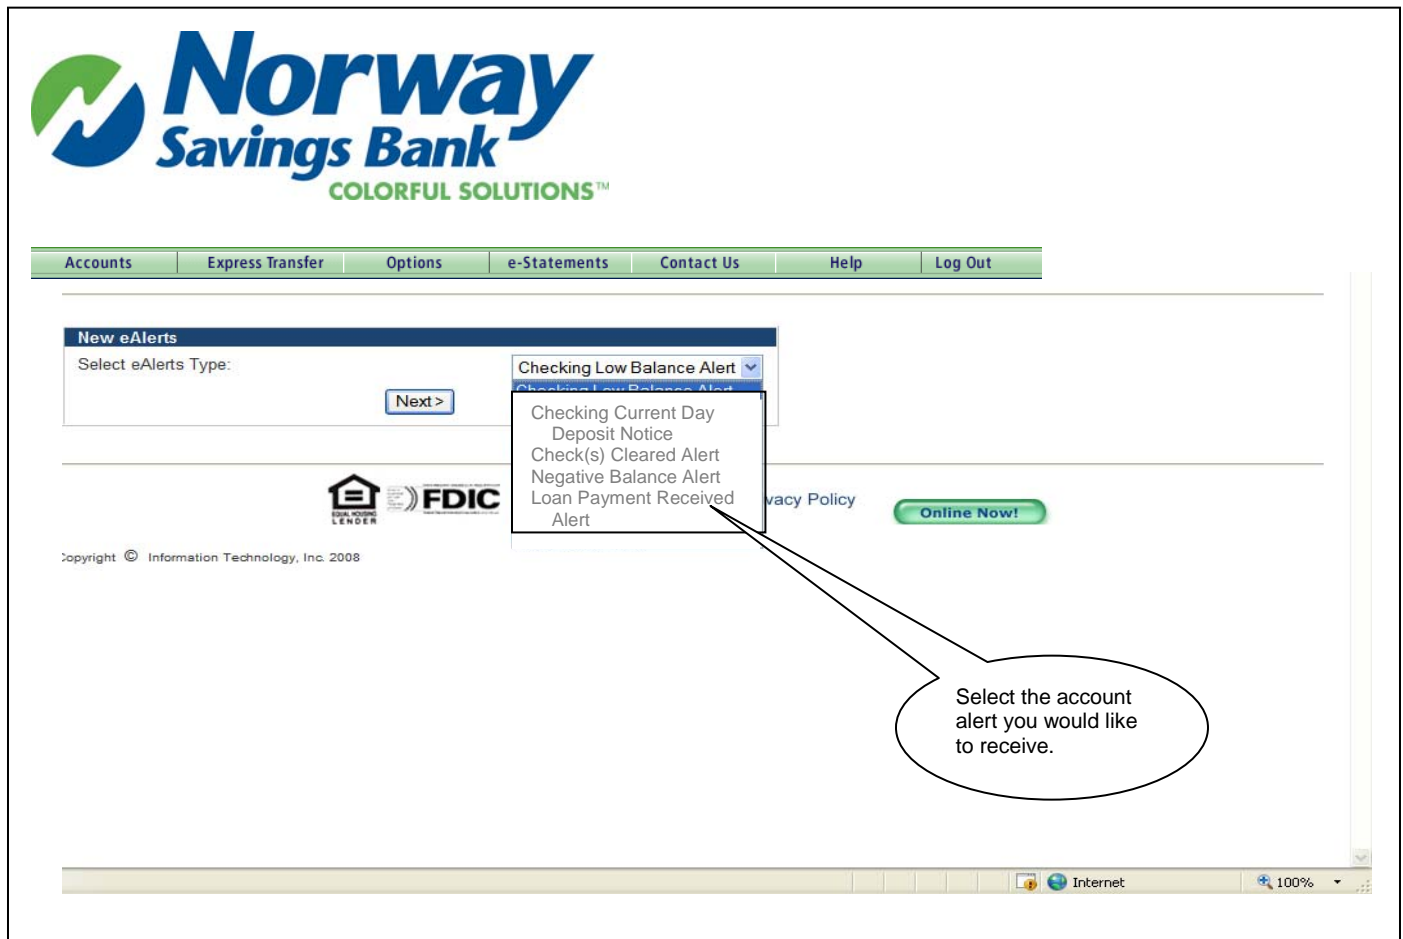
Norway Savings Bank
COLORFUL SOLUTIONS™

Accounts | Express Transfer | Options | e-Statements | Contact Us | Help | Log Out

New eAlerts
Select eAlerts Type:
Checking Low Balance Alert
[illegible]
Checking Current Day Deposit Notice
Check(s) Cleared Alert
Negative Balance Alert
Loan Payment Received Alert

Next >

EQUAL HOUSING LENDER
FDIC
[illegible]vacy Policy
Online Now!

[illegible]opyright © Information Technology, Inc. 2008

Select the account alert you would like to receive.

Internet
100%